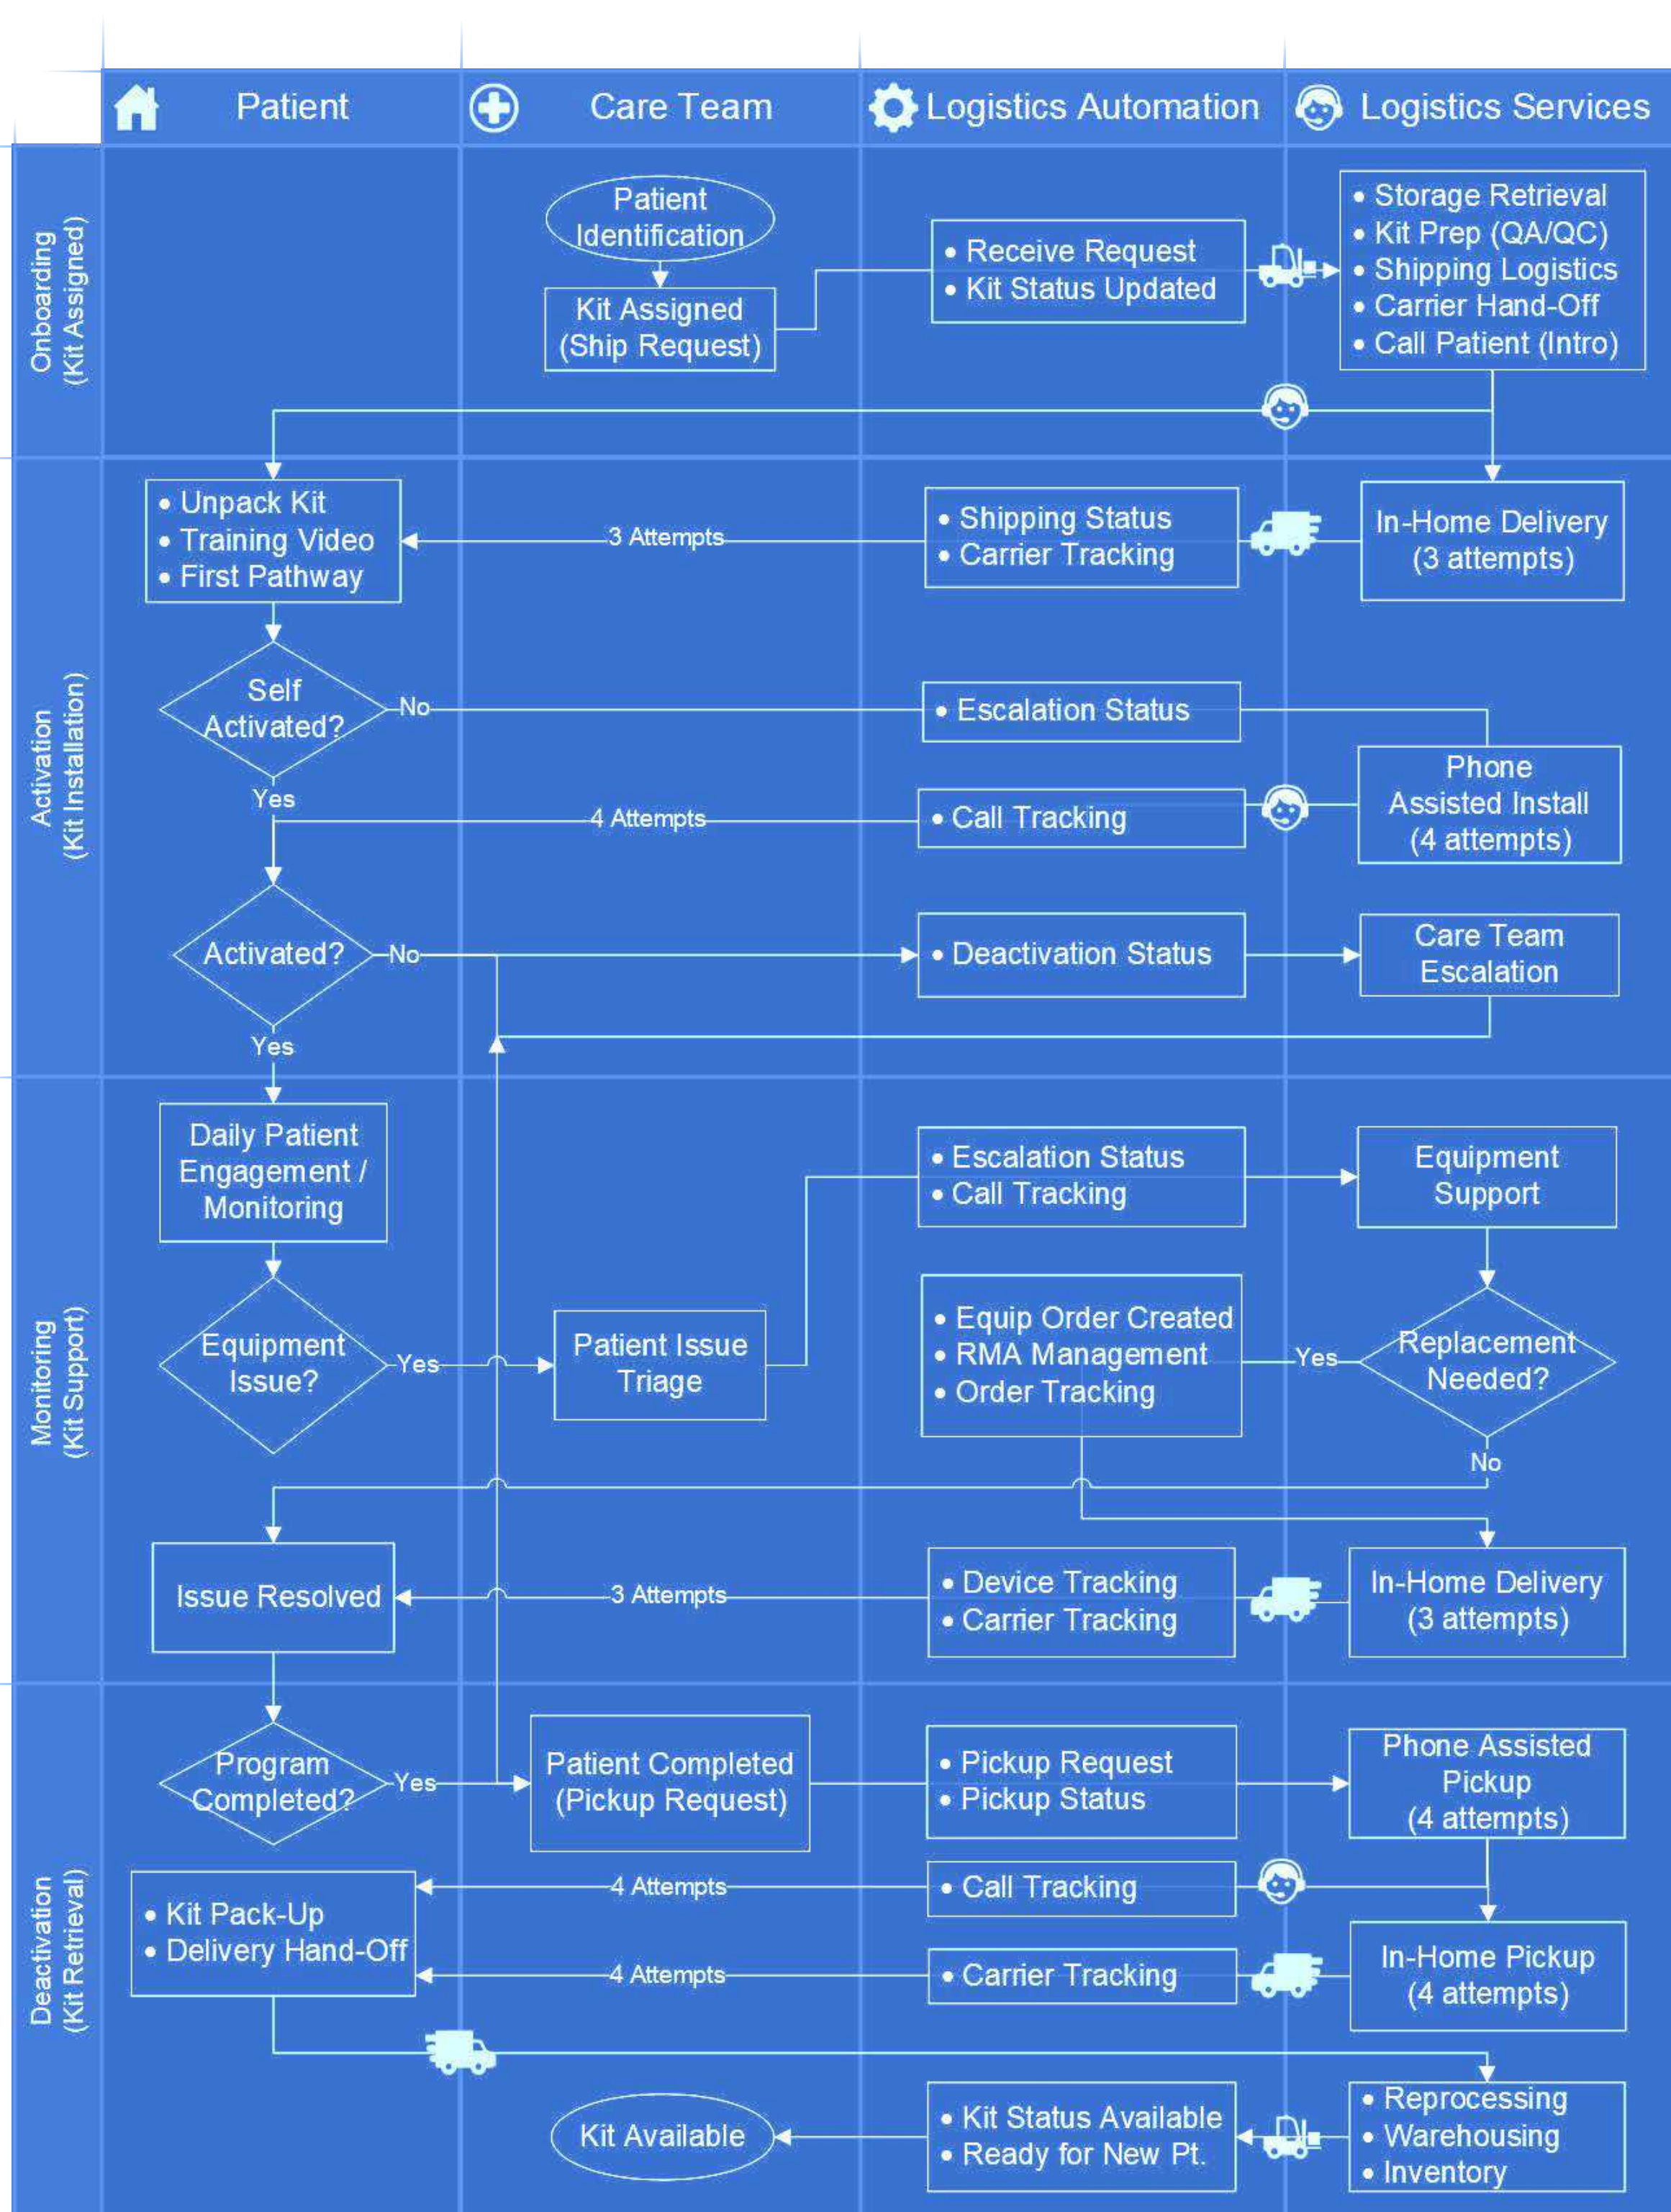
Patient
Care Team
Logistics Automation
Logistics Services

Onboarding (Kit Assigned)

Patient Identification
Kit Assigned (Ship Request)
• Receive Request
• Kit Status Updated
• Storage Retrieval
• Kit Prep (QA/QC)
• Shipping Logistics
• Carrier Hand-Off
• Call Patient (Intro)

Activation (Kit Installation)

• Unpack Kit
• Training Video
• First Pathway
3 Attempts
• Shipping Status
• Carrier Tracking
In-Home Delivery (3 attempts)
Self Activated?
No
• Escalation Status
Yes
Phone Assisted Install (4 attempts)
4 Attempts
• Call Tracking
Activated?
No
• Deactivation Status
Care Team Escalation
Yes

Monitoring (Kit Support)

Daily Patient Engagement / Monitoring
• Escalation Status
• Call Tracking
Equipment Support
Equipment Issue?
Yes
Patient Issue Triage
• Equip Order Created
• RMA Management
• Order Tracking
Yes
Replacement Needed?
No
Issue Resolved
3 Attempts
• Device Tracking
• Carrier Tracking
In-Home Delivery (3 attempts)

Deactivation (Kit Retrieval)

Program Completed?
Yes
Patient Completed (Pickup Request)
• Pickup Request
• Pickup Status
Phone Assisted Pickup (4 attempts)
• Kit Pack-Up
• Delivery Hand-Off
4 Attempts
• Call Tracking
4 Attempts
• Carrier Tracking
In-Home Pickup (4 attempts)
Kit Available
• Kit Status Available
• Ready for New Pt.
• Reprocessing
• Warehousing
• Inventory